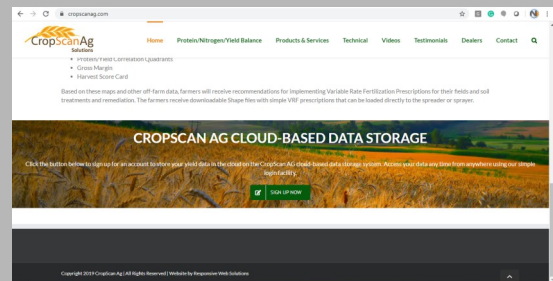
cropscanag.com

CropScanAg Solutions

Home Protein/Nitrogen/Yield Balance Products & Services Technical Videos Testimonials Dealers Contact

- Protein/Yield Correlation Quadrants
- Gross Margin
- Harvest Score Card

Based on these maps and other off-farm data, farmers will receive recommendations for implementing Variable Rate Fertilization Prescriptions for their fields and soil treatments and remediation. The farmers receive downloadable Shape files with simple VRF prescriptions that can be loaded directly to the spreader or sprayer.

CROPSCAN AG CLOUD-BASED DATA STORAGE

Click the button below to sign up for an account to store your yield data in the cloud on the CropScan AG cloud-based data storage system. Access your data any time from anywhere using our simple login/activity.

SIGN UP NOW

Copyright 2019 CropScan Ag | All Rights Reserved | Website by Responsive Web Solutions